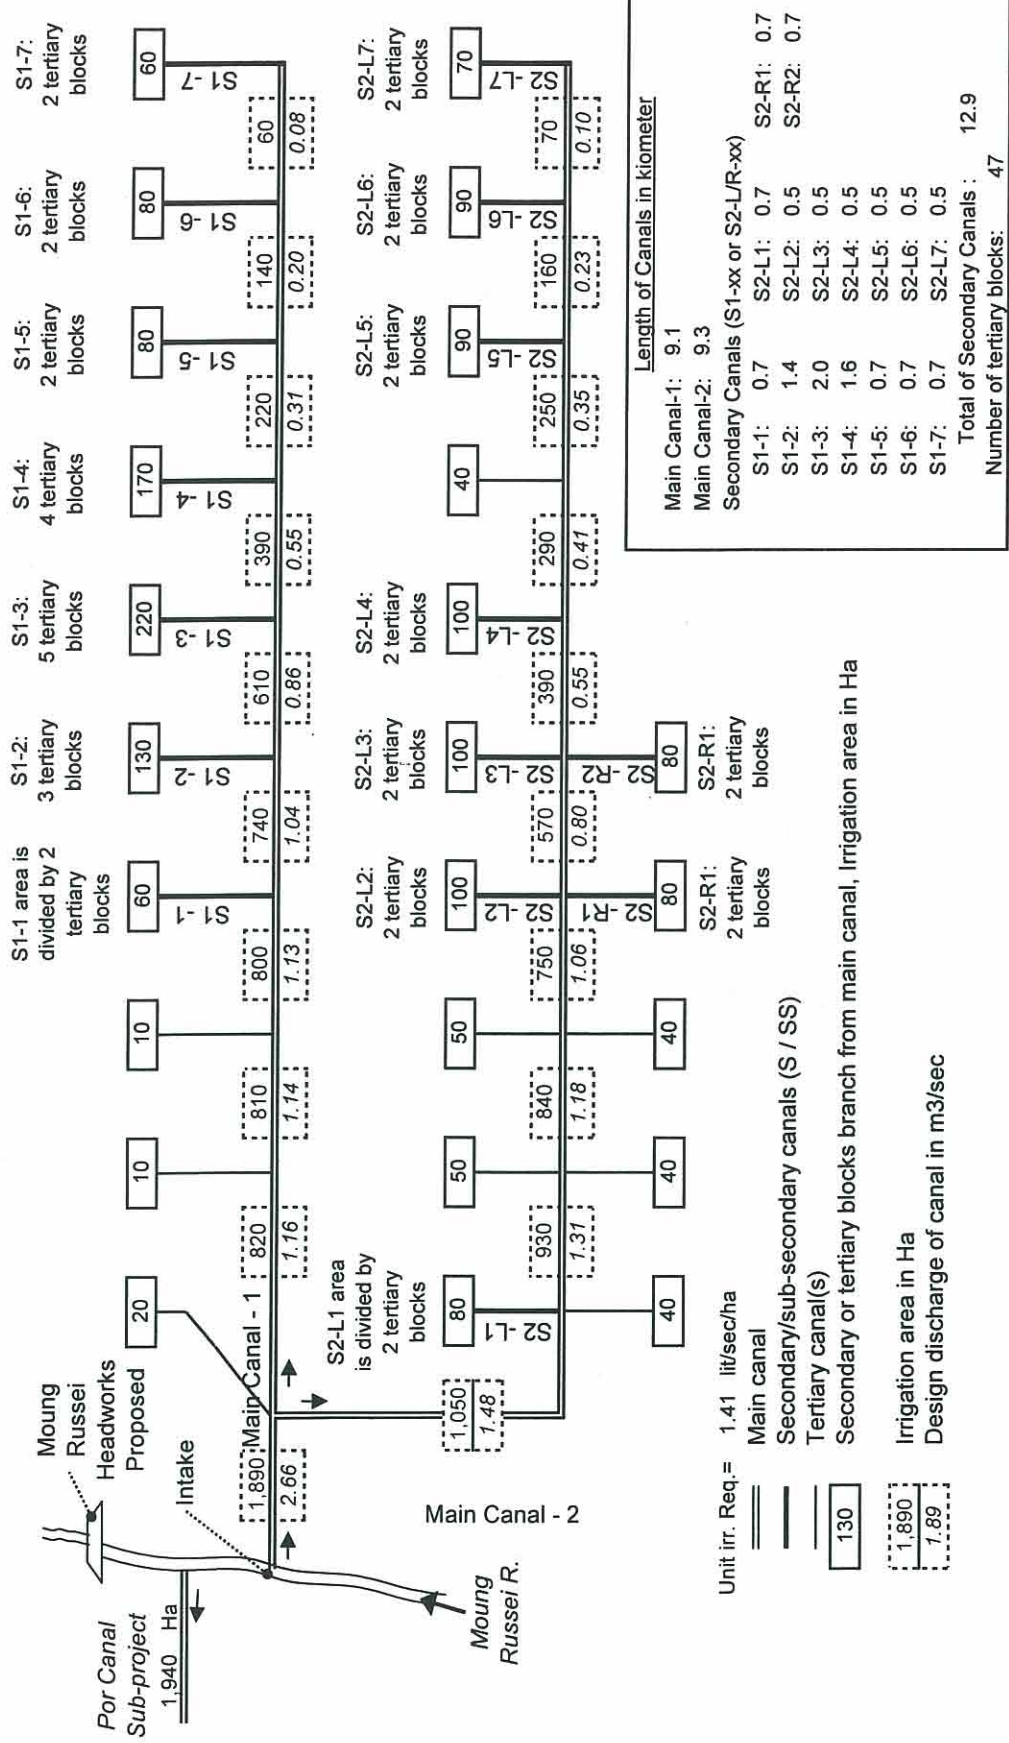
Moung Russei Headworks Proposed

Intake

Por Canal Sub-project 1,940 Ha

Moung Russei R.

Main Canal - 1

Main Canal - 2

1,890
2.66

20

820
1.16

10

810
1.14

10

800
1.13

S1-1 area is divided by 2 tertiary blocks

60
S1-1

740
1.04

S1-2: 3 tertiary blocks

130
S1-2

610
0.86

S1-3: 5 tertiary blocks

220
S1-3

390
0.55

S1-4: 4 tertiary blocks

170
S1-4

220
0.31

S1-5: 2 tertiary blocks

80
S1-5

140
0.20

S1-6: 2 tertiary blocks

80
S1-6

60
0.08

S1-7: 2 tertiary blocks

60
S1-7

S2-L1 area is divided by 2 tertiary blocks

1,050
1.48

80
S2-L1
40

930
1.31

50
40

840
1.18

50
40

750
1.06

S2-L2: 2 tertiary blocks

100
S2-L2
S2-R1
80

S2-R1: 2 tertiary blocks

570
0.80

S2-L3: 2 tertiary blocks

100
S2-L3
S2-R2
80

S2-R1: 2 tertiary blocks

390
0.55

S2-L4: 2 tertiary blocks

100
S2-L4

290
0.41

40

250
0.35

S2-L5: 2 tertiary blocks

90
S2-L5

160
0.23

S2-L6: 2 tertiary blocks

90
S2-L6

70
0.10

S2-L7: 2 tertiary blocks

70
S2-L7

Length of Canals in kiometer

Main Canal-1: 9.1
Main Canal-2: 9.3
Secondary Canals (S1-xx or S2-L/R-xx)

| | | | | | |
|---|---|---|---|---|---|
| S1-1: | 0.7 | S2-L1: | 0.7 | S2-R1: | 0.7 |
| S1-2: | 1.4 | S2-L2: | 0.5 | S2-R2: | 0.7 |
| S1-3: | 2.0 | S2-L3: | 0.5 | | |
| S1-4: | 1.6 | S2-L4: | 0.5 | | |
| S1-5: | 0.7 | S2-L5: | 0.5 | | |
| S1-6: | 0.7 | S2-L6: | 0.5 | | |
| S1-7: | 0.7 | S2-L7: | 0.5 | | |

Total of Secondary Canals : 12.9
Number of tertiary blocks: 47

Unit irr. Req.= 1.41 lit/sec/ha
Main canal
Secondary/sub-secondary canals (S / SS)
Tertiary canal(s)
130 Secondary or tertiary blocks branch from main canal, Irrigation area in Ha

1,890 Irrigation area in Ha
1.89 Design discharge of canal in m3/sec